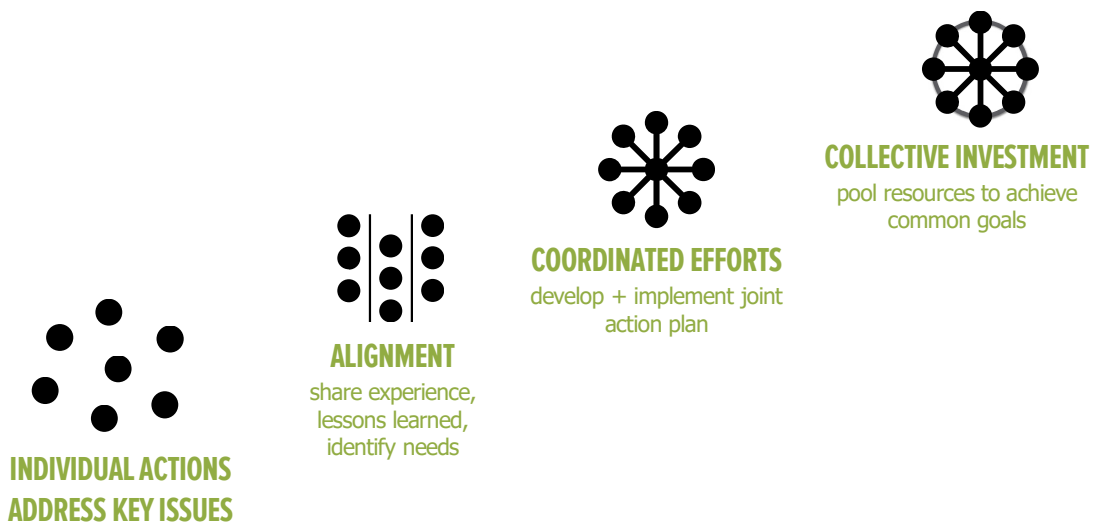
INDIVIDUAL ACTIONS
ADDRESS KEY ISSUES

ALIGNMENT
share experience, lessons learned, identify needs

COORDINATED EFFORTS
develop + implement joint action plan

COLLECTIVE INVESTMENT
pool resources to achieve common goals